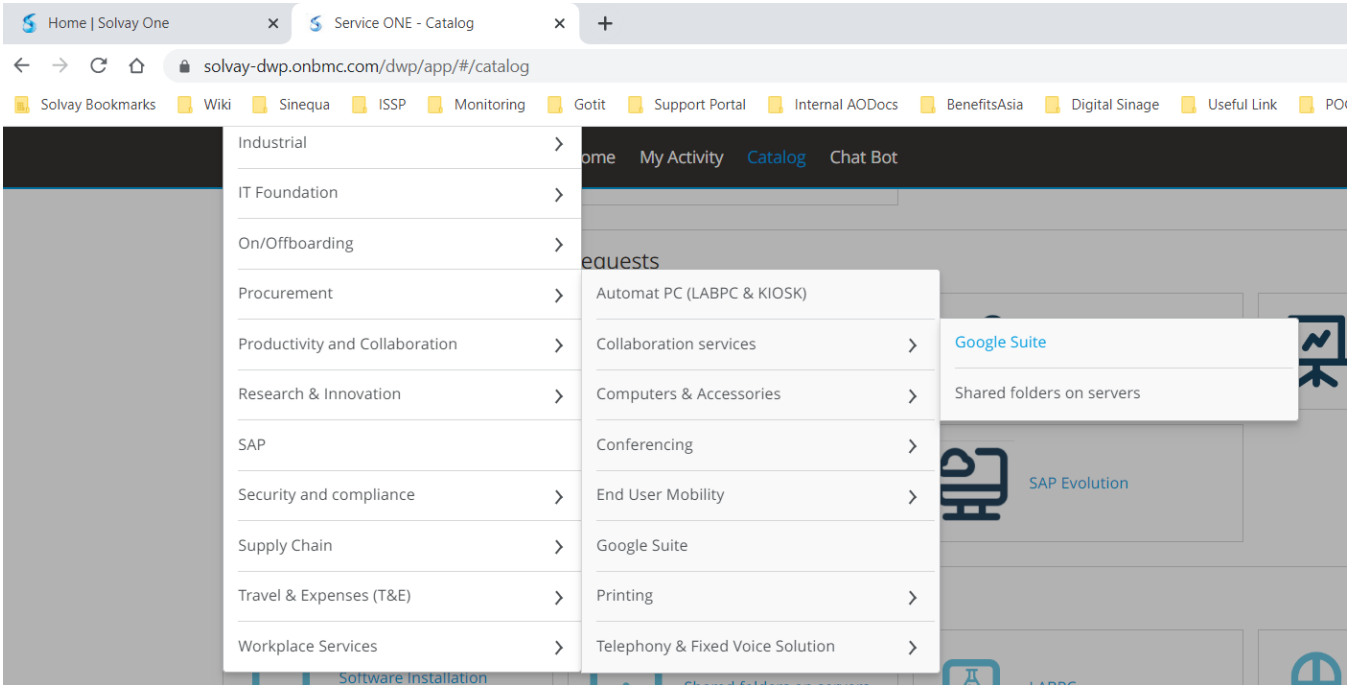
Home | Solvay One
Service ONE - Catalog
+
solvay-dwp.onbmc.com/dwp/app/#/catalog
Solvay Bookmarks
Wiki
Sinequa
ISSP
Monitoring
Gotit
Support Portal
Internal AODocs
BenefitsAsia
Digital Sinage
Useful Link
PO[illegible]

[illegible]ome
My Activity
Catalog
Chat Bot

Industrial
IT Foundation
On/Offboarding
Procurement
Productivity and Collaboration
Research & Innovation
SAP
Security and compliance
Supply Chain
Travel & Expenses (T&E)
Workplace Services

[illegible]equests

Automat PC (LABPC & KIOSK)
Collaboration services
Computers & Accessories
Conferencing
End User Mobility
Google Suite
Printing
Telephony & Fixed Voice Solution

Google Suite
Shared folders on servers

SAP Evolution

Software Installation
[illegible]
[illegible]